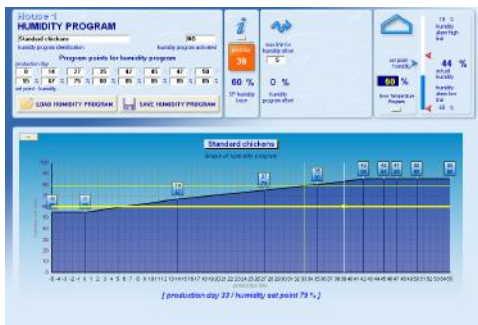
House 1
HUMIDITY PROGRAM
Standard chickens
YES
humidity program identification
humidity program activated
Program points for humidity program
production day
0 | 14 | 27 | 35 | 47 | 65 | 67 | 58
65 % | 67 % | 75 % | 80 % | 85 % | 85 % | 85 % | 85 %
set point - humidity
LOAD HUMIDITY PROGRAM
SAVE HUMIDITY PROGRAM
i
39
60 %
SP humidity base
5
0 %
humidity program offset
44 %
actual humidity
60 %
set point humidity
low temperature Program
Standard chickens
graph of humidity program
[ production day 37 / humidity set point 79 % ]